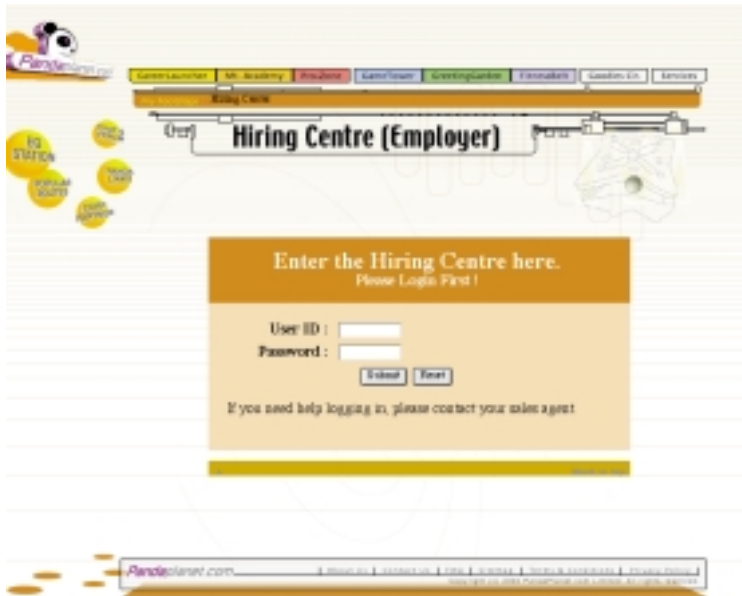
Pandaplanet.com

CareerLauncher | Mr. Academy | ProZone | GameTower | GreetingGarden | Filmtalk | Goodies Co. | Services

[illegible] Hiring Centre

Hiring Centre (Employer)

EQ STATION

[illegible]

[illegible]

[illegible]

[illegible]

Enter the Hiring Centre here.
Please Login First !

User ID :
Password :
Submit Reset

If you need help logging in, please contact your sales agent

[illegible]

Pandaplanet.com

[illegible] | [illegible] | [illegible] | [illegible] | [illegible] | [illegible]
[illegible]